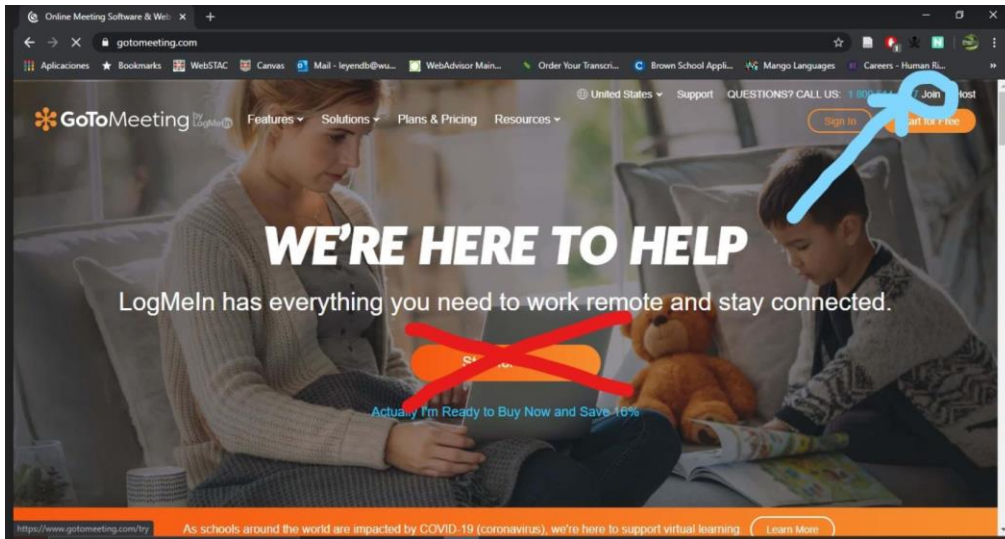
Online Meeting Software & Web ×
+
gotomeeting.com
Aplicaciones Bookmarks WebSTAC Canvas Mail - leyendb@wu... WebAdvisor Main... Order Your Transcri... Brown School Appli... Mango Languages Careers - Human Ri...
United States Support QUESTIONS? CALL US: 1 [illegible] Join Host
GoToMeeting by LogMeIn Features Solutions Plans & Pricing Resources
Sign In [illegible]art for Free
WE'RE HERE TO HELP
LogMeIn has everything you need to work remote and stay connected.
St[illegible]
Actually I'm Ready to Buy Now and Save 16%
https://www.gotomeeting.com/try
As schools around the world are impacted by COVID-19 (coronavirus), we're here to support virtual learning. Learn More